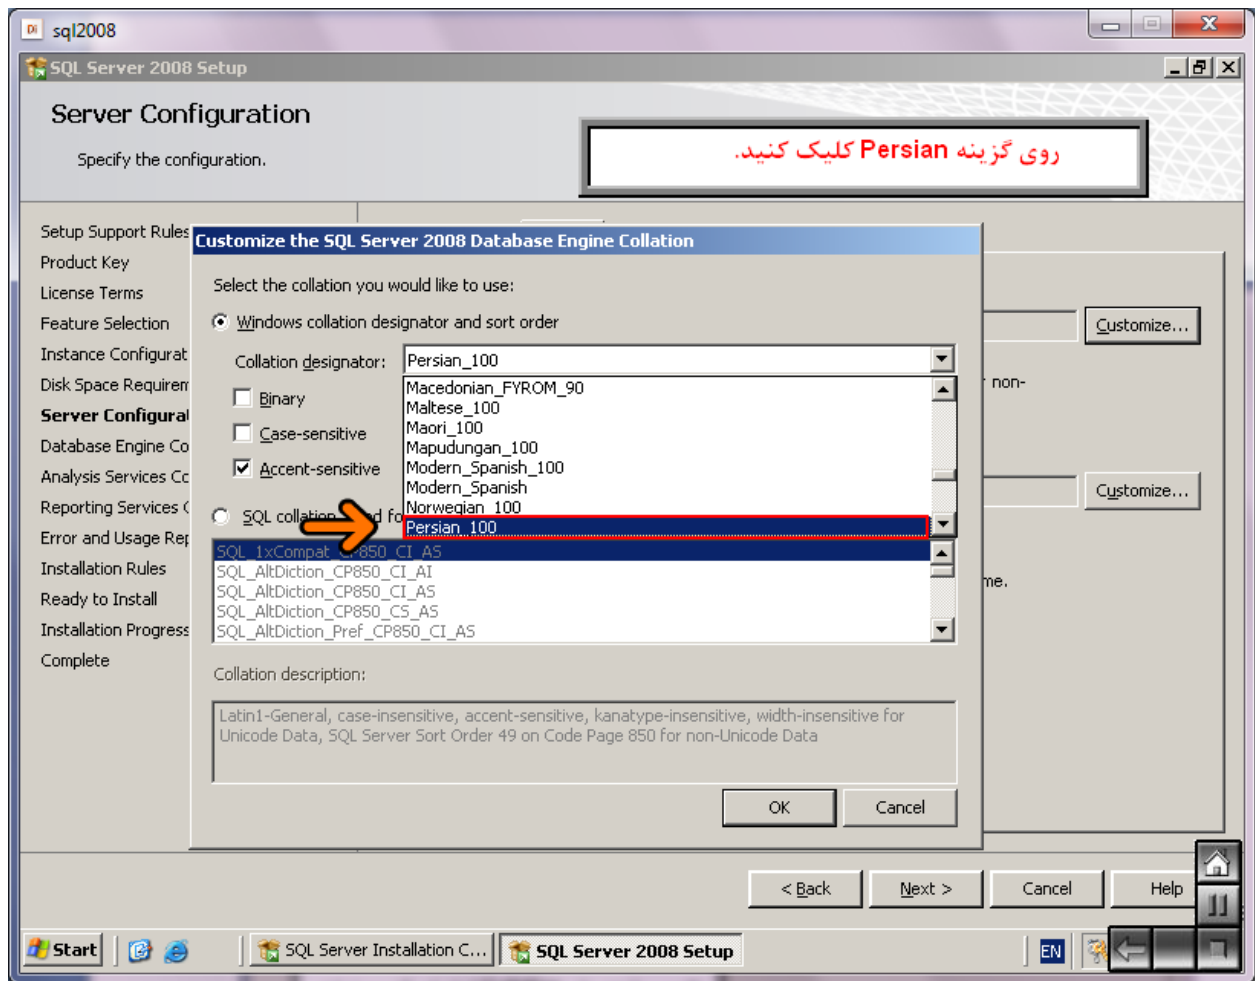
sql2008

SQL Server 2008 Setup

Server Configuration

Specify the configuration.

روی گزینه Persian کلیک کنید.

Setup Support Rules
Product Key
License Terms
Feature Selection
Instance Configurat
Disk Space Requirem
Server Configurat
Database Engine Co
Analysis Services Co
Reporting Services
Error and Usage Rep
Installation Rules
Ready to Install
Installation Progress
Complete

Customize the SQL Server 2008 Database Engine Collation

Select the collation you would like to use:

Windows collation designator and sort order

Collation designator: Persian_100

Binary

Case-sensitive

Accent-sensitive

Macedonian_FYROM_90
Maltese_100
Maori_100
Mapudungan_100
Modern_Spanish_100
Modern_Spanish
Norwegian_100
Persian_100

SQL collation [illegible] fo

SQL_1xCompat_CP850_CI_AS
SQL_AltDiction_CP850_CI_AI
SQL_AltDiction_CP850_CI_AS
SQL_AltDiction_CP850_CS_AS
SQL_AltDiction_Pref_CP850_CI_AS

Collation description:

Latin1-General, case-insensitive, accent-sensitive, kanatype-insensitive, width-insensitive for Unicode Data, SQL Server Sort Order 49 on Code Page 850 for non-Unicode Data

OK Cancel

Customize...
non-
Customize...
me.

< Back Next > Cancel Help

Start SQL Server Installation C... SQL Server 2008 Setup EN